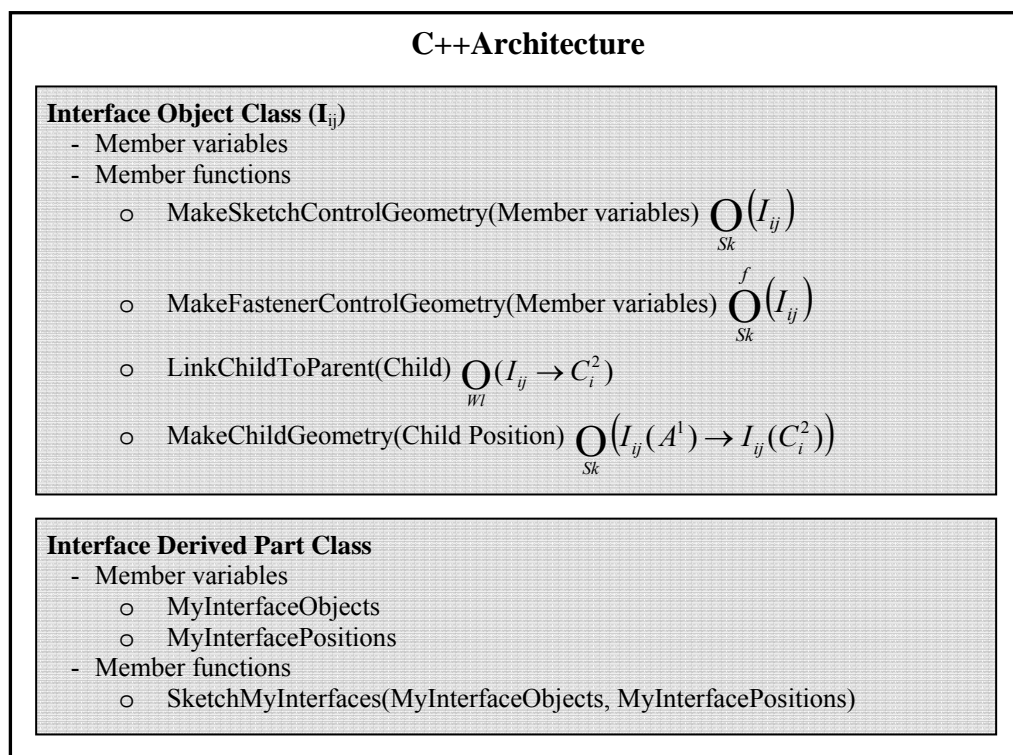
C++Architecture

Interface Object Class ($I_{ij}$)
- Member variables
- Member functions
  o MakeSketchControlGeometry(Member variables) $\bigcirc_{Sk}\left(I_{ij}\right)$
  o MakeFastenerControlGeometry(Member variables) $\bigcirc_{Sk}^{f}\left(I_{ij}\right)$
  o LinkChildToParent(Child) $\bigcirc_{Wl}(I_{ij} \rightarrow C_i^2)$
  o MakeChildGeometry(Child Position) $\bigcirc_{Sk}\left(I_{ij}(A^1) \rightarrow I_{ij}(C_i^2)\right)$

Interface Derived Part Class
- Member variables
  o MyInterfaceObjects
  o MyInterfacePositions
- Member functions
  o SketchMyInterfaces(MyInterfaceObjects, MyInterfacePositions)